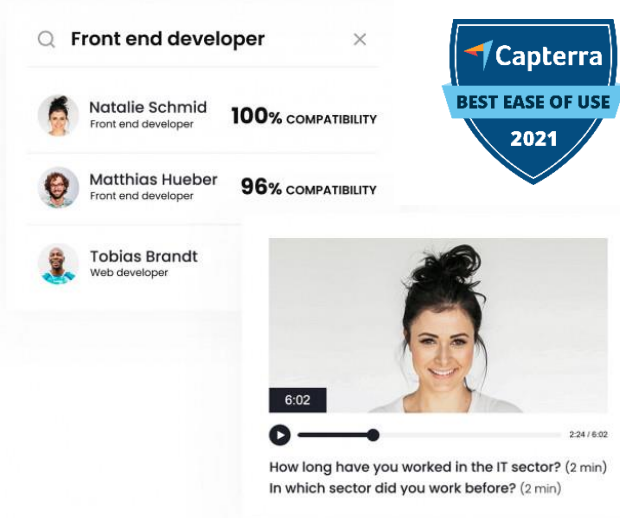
Front end developer

Natalie Schmid
Front end developer
100% COMPATIBILITY

Matthias Hueber
Front end developer
96% COMPATIBILITY

Tobias Brandt
Web developer

Capterra
BEST EASE OF USE
2021

6:02

2:24 / 6:02

How long have you worked in the IT sector? (2 min)
In which sector did you work before? (2 min)